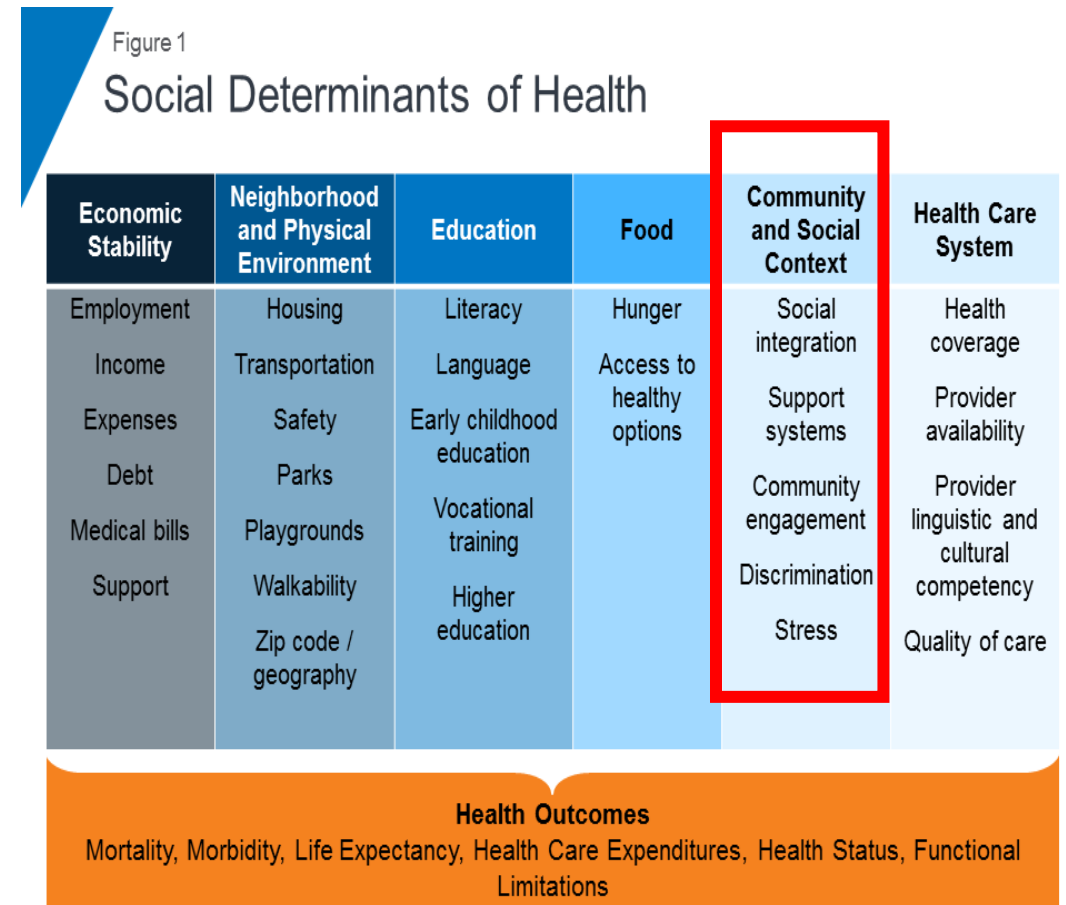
Figure 1

Social Determinants of Health

| Economic Stability | Neighborhood and Physical Environment | Education | Food | Community and Social Context | Health Care System |
|---|---|---|---|---|---|
| Employment<br>Income<br>Expenses<br>Debt<br>Medical bills<br>Support | Housing<br>Transportation<br>Safety<br>Parks<br>Playgrounds<br>Walkability<br>Zip code / geography | Literacy<br>Language<br>Early childhood education<br>Vocational training<br>Higher education | Hunger<br>Access to healthy options | Social integration<br>Support systems<br>Community engagement<br>Discrimination<br>Stress | Health coverage<br>Provider availability<br>Provider linguistic and cultural competency<br>Quality of care |

Health Outcomes
Mortality, Morbidity, Life Expectancy, Health Care Expenditures, Health Status, Functional Limitations